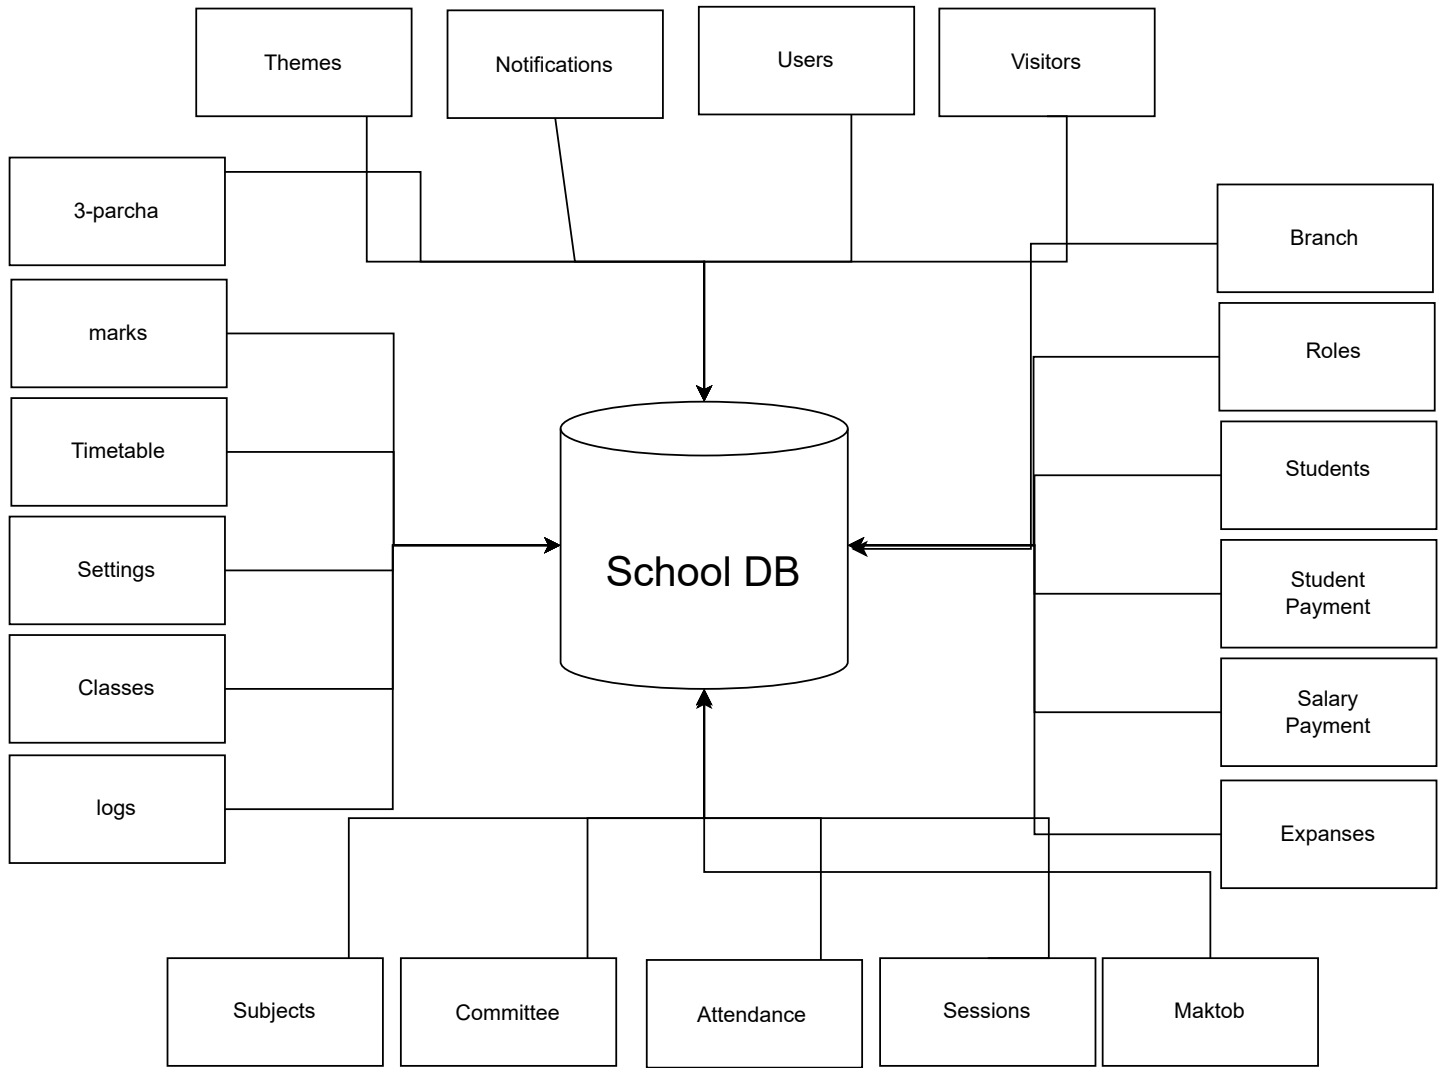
Themes

Notifications

Users

Visitors

3-parcha

Branch

marks

Roles

Timetable

Students

Settings

School DB

Student Payment

Classes

Salary Payment

logs

Expanses

Subjects

Committee

Attendance

Sessions

Maktob